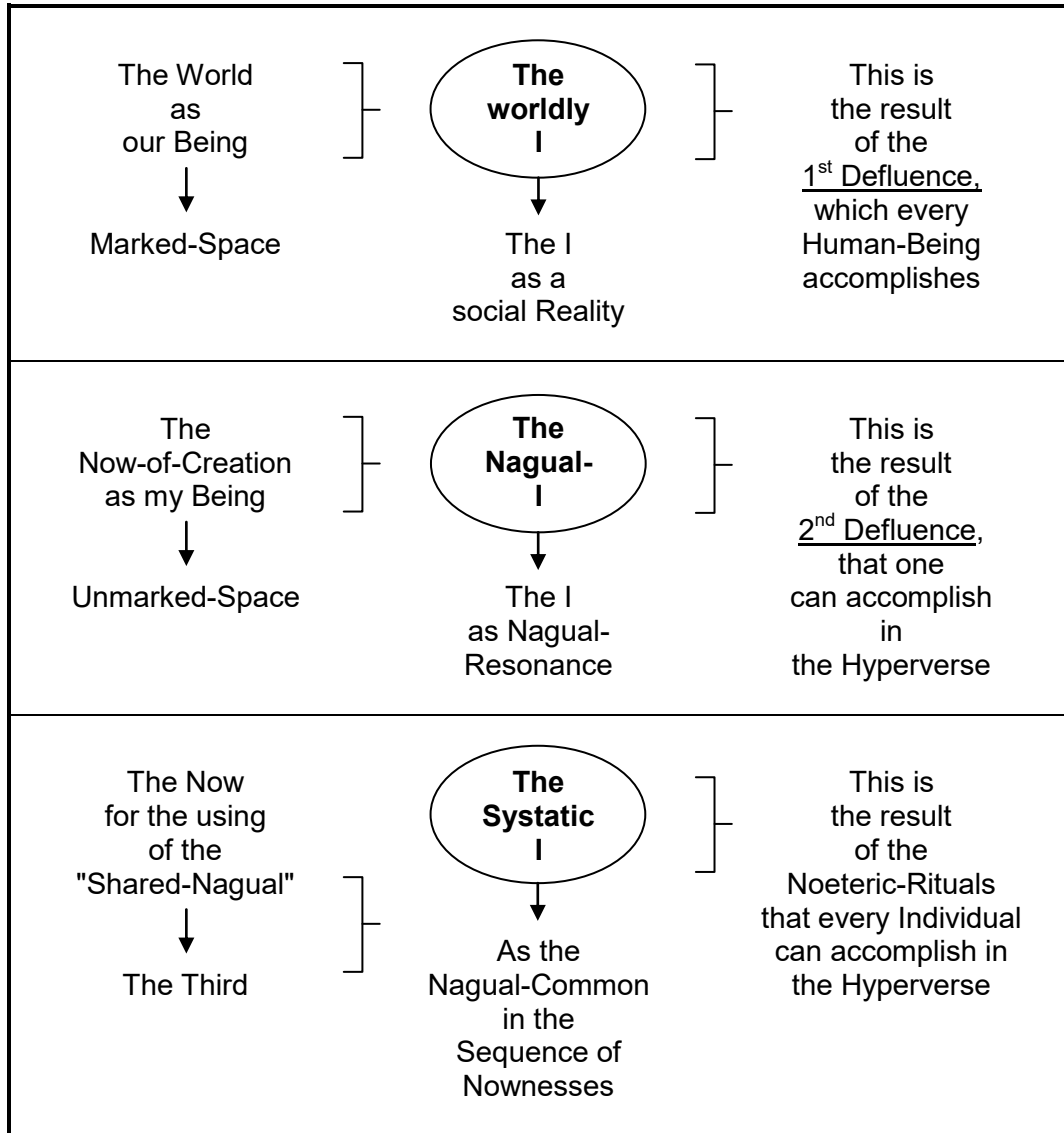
The World as our Being

Marked-Space

**The worldly I**

The I as a social Reality

This is the result of the $1^{st}$ Defluence, which every Human-Being accomplishes

The Now-of-Creation as my Being

Unmarked-Space

**The Nagual-I**

The I as Nagual-Resonance

This is the result of the $2^{nd}$ Defluence, that one can accomplish in the Hyperverse

The Now for the using of the "Shared-Nagual"

The Third

**The Systatic I**

As the Nagual-Common in the Sequence of Nownesses

This is the result of the Noeteric-Rituals that every Individual can accomplish in the Hyperverse